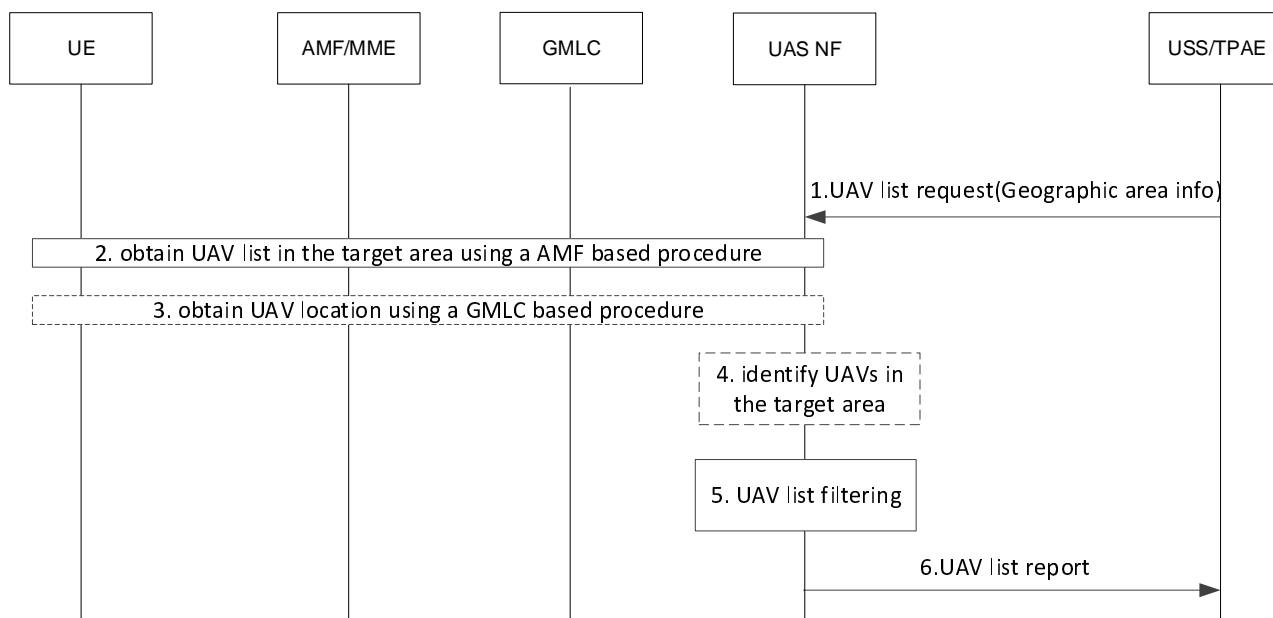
UE

AMF/MME

GMLC

UAS NF

USS/TPAE

1.UAV list request(Geographic area info)

2. obtain UAV list in the target area using a AMF based procedure

3. obtain UAV location using a GMLC based procedure

4. identify UAVs in the target area

5. UAV list filtering

6.UAV list report